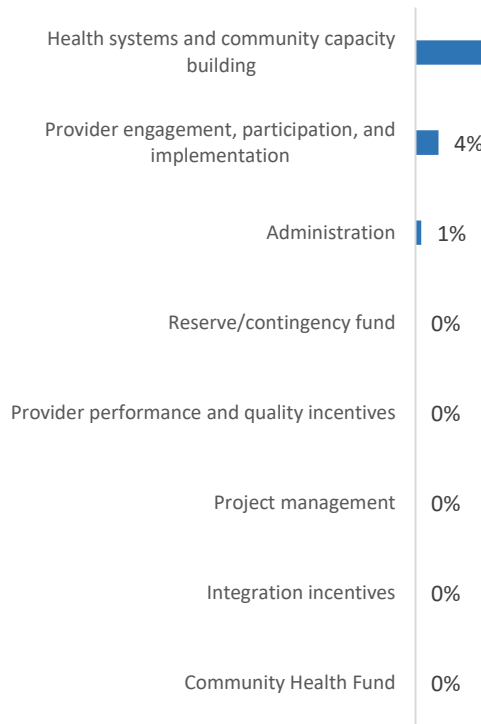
Health systems and community capacity building

Provider engagement, participation, and implementation 4%

Administration 1%

Reserve/contingency fund 0%

Provider performance and quality incentives 0%

Project management 0%

Integration incentives 0%

Community Health Fund 0%